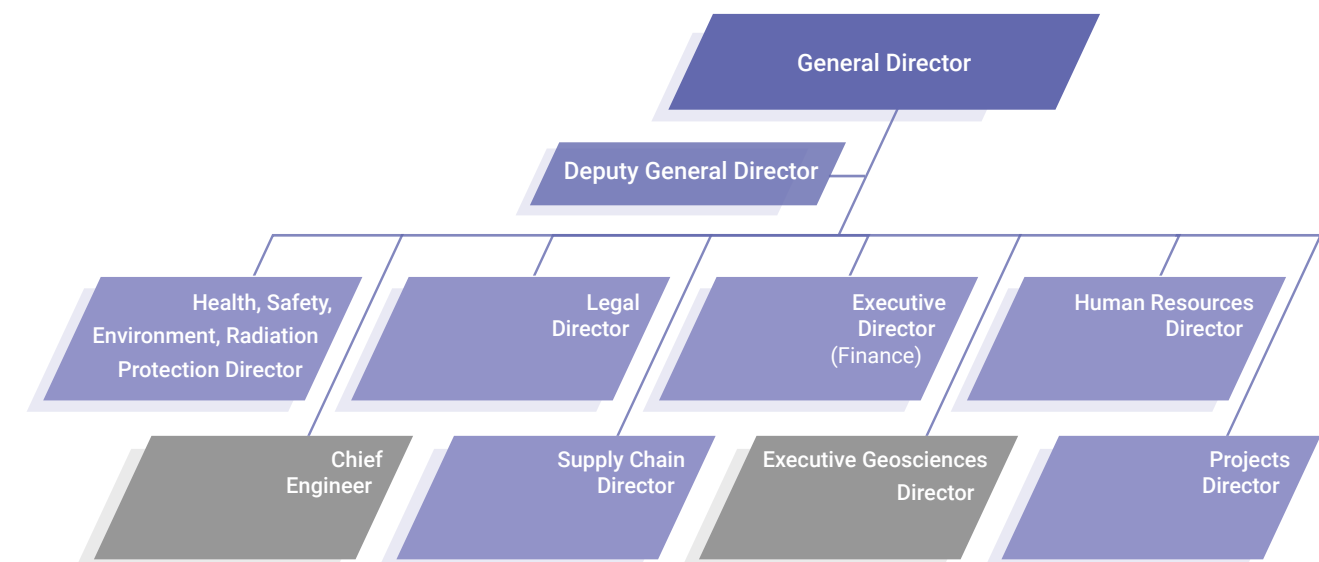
General Director

Deputy General Director

Health, Safety, Environment, Radiation Protection Director

Legal Director

Executive Director (Finance)

Human Resources Director

Chief Engineer

Supply Chain Director

Executive Geosciences Director

Projects Director